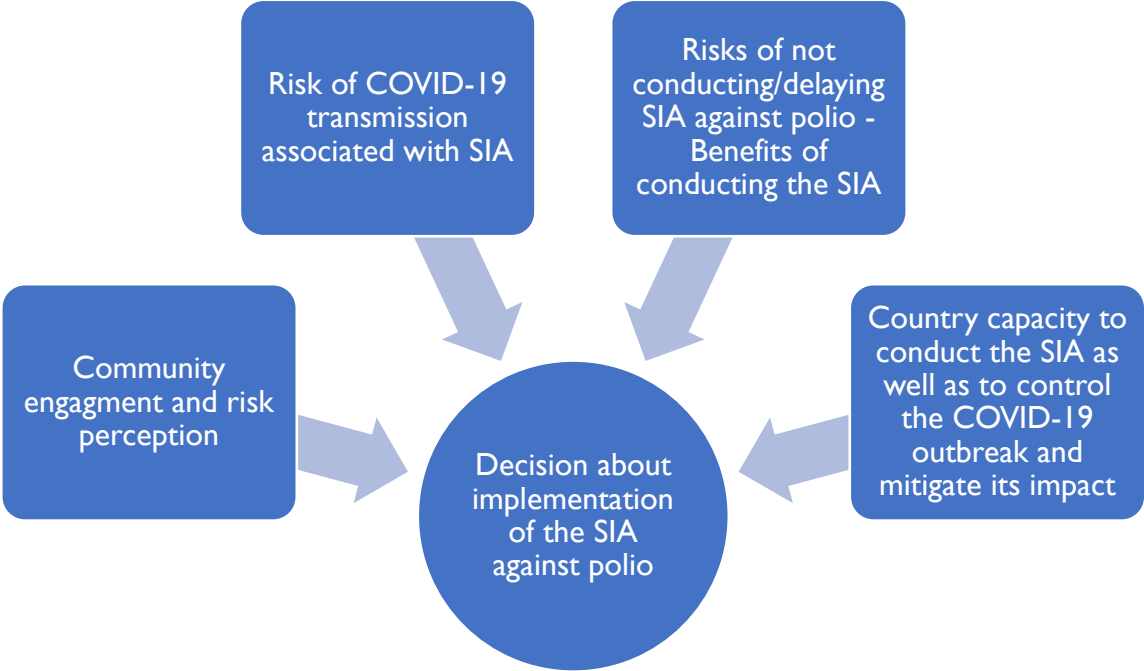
Risk of COVID-19 transmission associated with SIA

Risks of not conducting/delaying SIA against polio - Benefits of conducting the SIA

Community engagment and risk perception

Country capacity to conduct the SIA as well as to control the COVID-19 outbreak and mitigate its impact

Decision about implementation of the SIA against polio